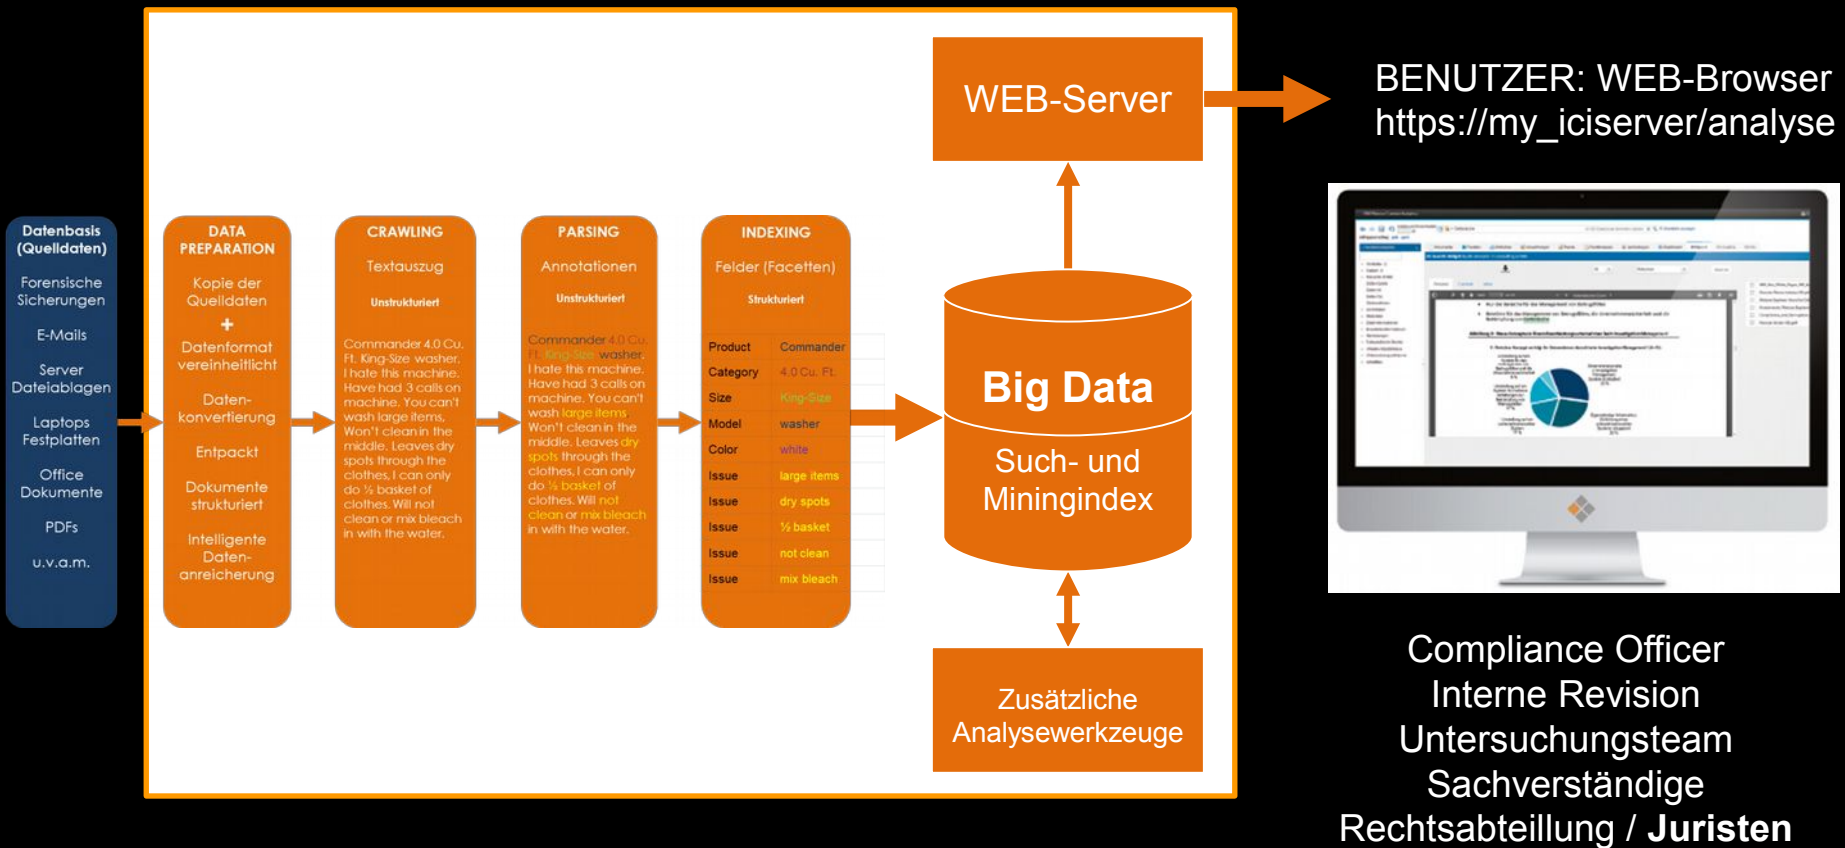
Datenbasis (Quelldaten)

Forensische Sicherungen

E-Mails

Server Dateiablagen

Laptops Festplatten

Office Dokumente

PDFs

u.v.a.m.

DATA PREPARATION

Kopie der Quelldaten

+

Datenformat vereinheitlicht

Daten-konvertierung

Entpackt

Dokumente strukturiert

Intelligente Daten-anreicherung

CRAWLING

Textauszug

Unstrukturiert

Commander 4.0 Cu. Ft. King-Size washer. I hate this machine. Have had 3 calls on machine. You can't wash large items. Won't clean in the middle. Leaves dry spots through the clothes, I can only do ½ basket of clothes. Will not clean or mix bleach in with the water.

PARSING

Annotationen

Unstrukturiert

Commander 4.0 Cu. Ft. King-Size washer. I hate this machine. Have had 3 calls on machine. You can't wash large items. Won't clean in the middle. Leaves dry spots through the clothes, I can only do ½ basket of clothes. Will not clean or mix bleach in with the water.

INDEXING

Felder (Facetten)

Strukturiert

| Product | Commander |
|---|---|
| Category | 4.0 Cu. Ft. |
| Size | King-Size |
| Model | washer |
| Color | white |
| Issue | large items |
| Issue | dry spots |
| Issue | ½ basket |
| Issue | not clean |
| Issue | mix bleach |

WEB-Server

Big Data

Such- und Miningindex

Zusätzliche Analysewerkzeuge

BENUTZER: WEB-Browser
https://my_iciserver/analyse

Compliance Officer
Interne Revision
Untersuchungsteam
Sachverständige
Rechtsabteilung / Juristen